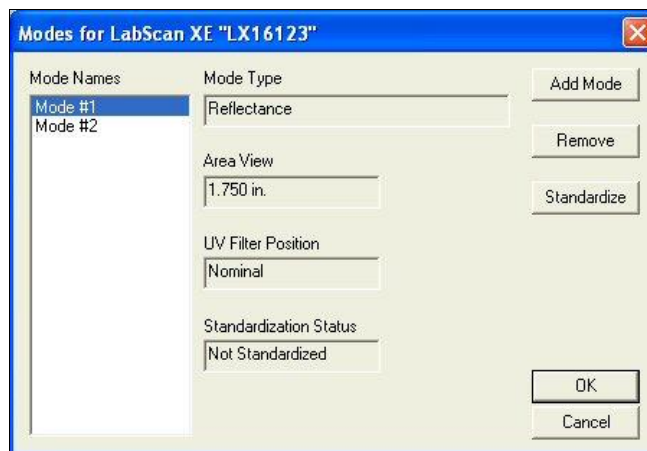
Modes for LabScan XE "LX16123"

Mode Names

Mode #1
Mode #2

Mode Type

Reflectance

Area View

1.750 in.

UV Filter Position

Nominal

Standardization Status

Not Standardized

Add Mode

Remove

Standardize

OK

Cancel